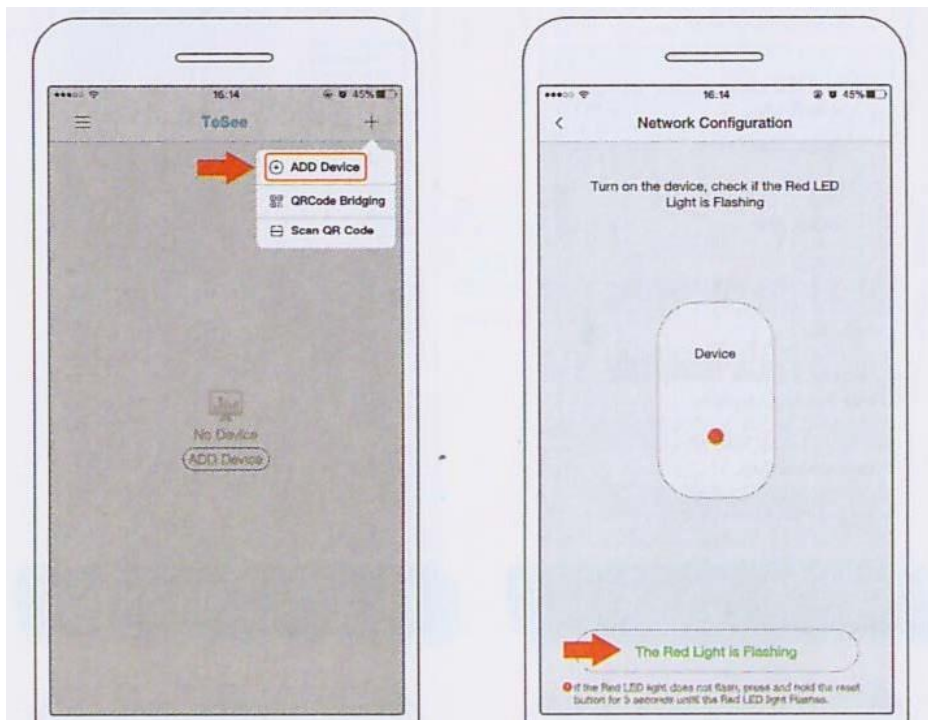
16:14 45%

ToSee

+

ADD Device

QRCode Bridging

Scan QR Code

No Device

ADD Device

16:14 45%

<

Network Configuration

Turn on the device, check if the Red LED Light is Flashing

Device

The Red Light is Flashing

If the Red LED light does not flash, press and hold the reset button for 5 seconds until the Red LED light Flashes.